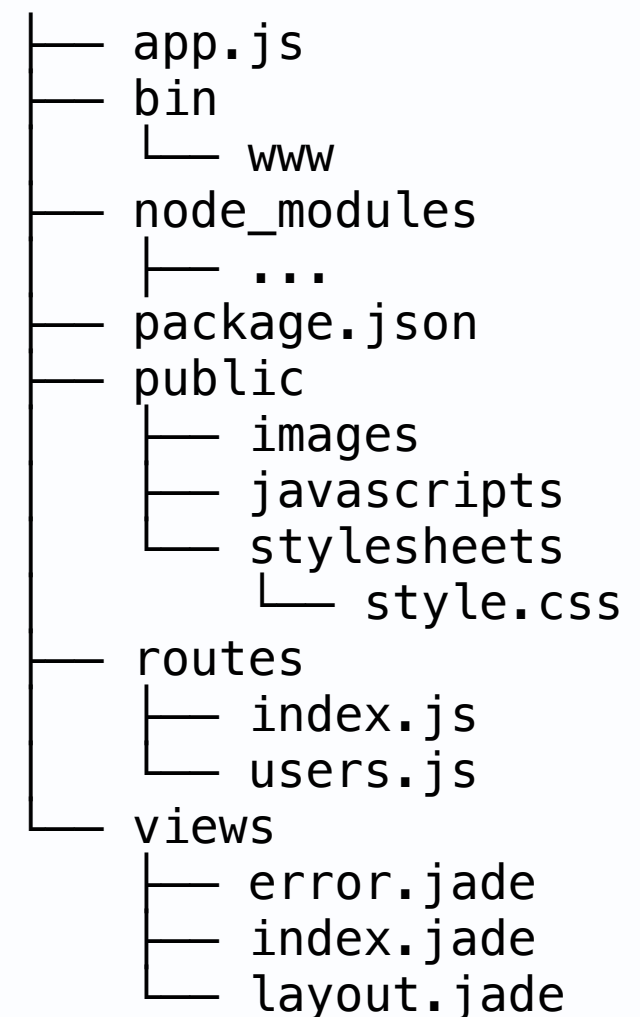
├── app.js
├── bin
│   └── www
├── node_modules
│   ├── ...
├── package.json
├── public
│   ├── images
│   ├── javascripts
│   └── stylesheets
│       └── style.css
├── routes
│   ├── index.js
│   └── users.js
└── views
    ├── error.jade
    ├── index.jade
    └── layout.jade